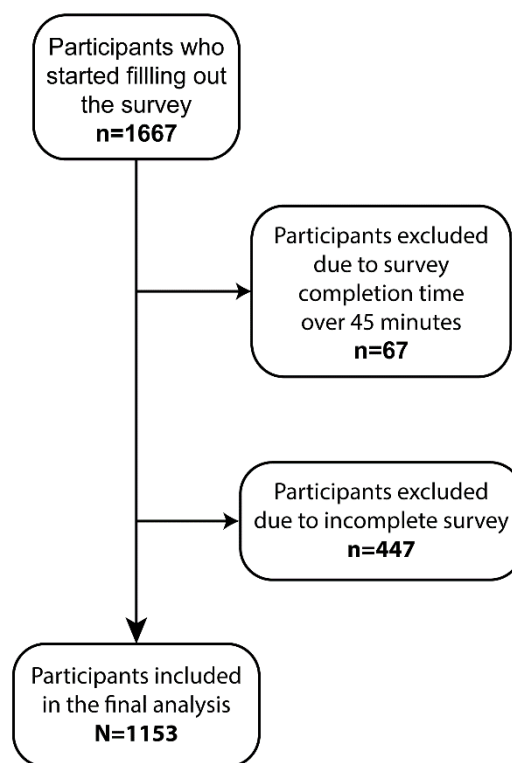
Participants who started fillling out the survey
n=1667

Participants excluded due to survey completion time over 45 minutes
n=67

Participants excluded due to incomplete survey
n=447

Participants included in the final analysis
N=1153